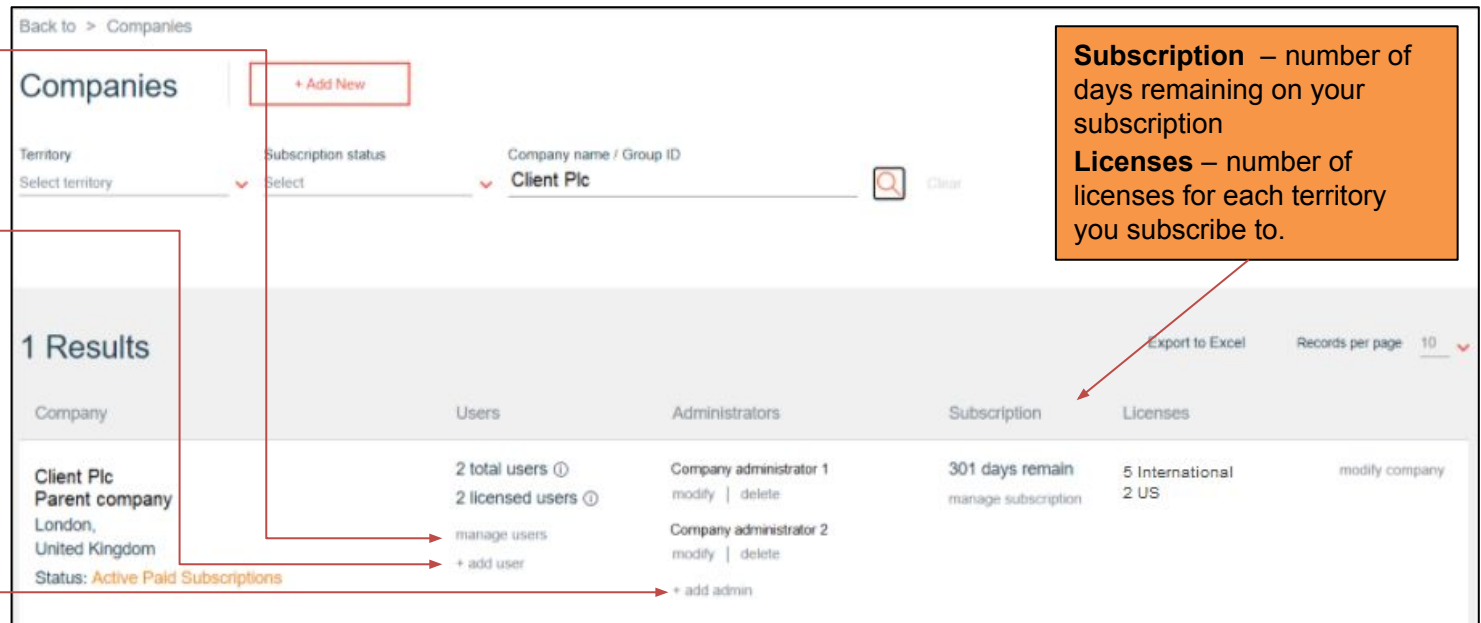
Back to > Companies

Companies

+ Add New

Territory
Select territory

Subscription status
Select

Company name / Group ID
Client Plc

Clear

**Subscription** – number of days remaining on your subscription
**Licenses** – number of licenses for each territory you subscribe to.

1 Results

Export to Excel

Records per page 10

| Company | Users | Administrators | Subscription | Licenses | |
|---|---|---|---|---|---|
| Client Plc<br>Parent company<br>London,<br>United Kingdom<br>Status: Active Paid Subscriptions | 2 total users<br>2 licensed users<br>manage users<br>+ add user | Company administrator 1<br>modify \| delete<br>Company administrator 2<br>modify \| delete<br>+ add admin | 301 days remain<br>manage subscription | 5 International<br>2 US | modify company |